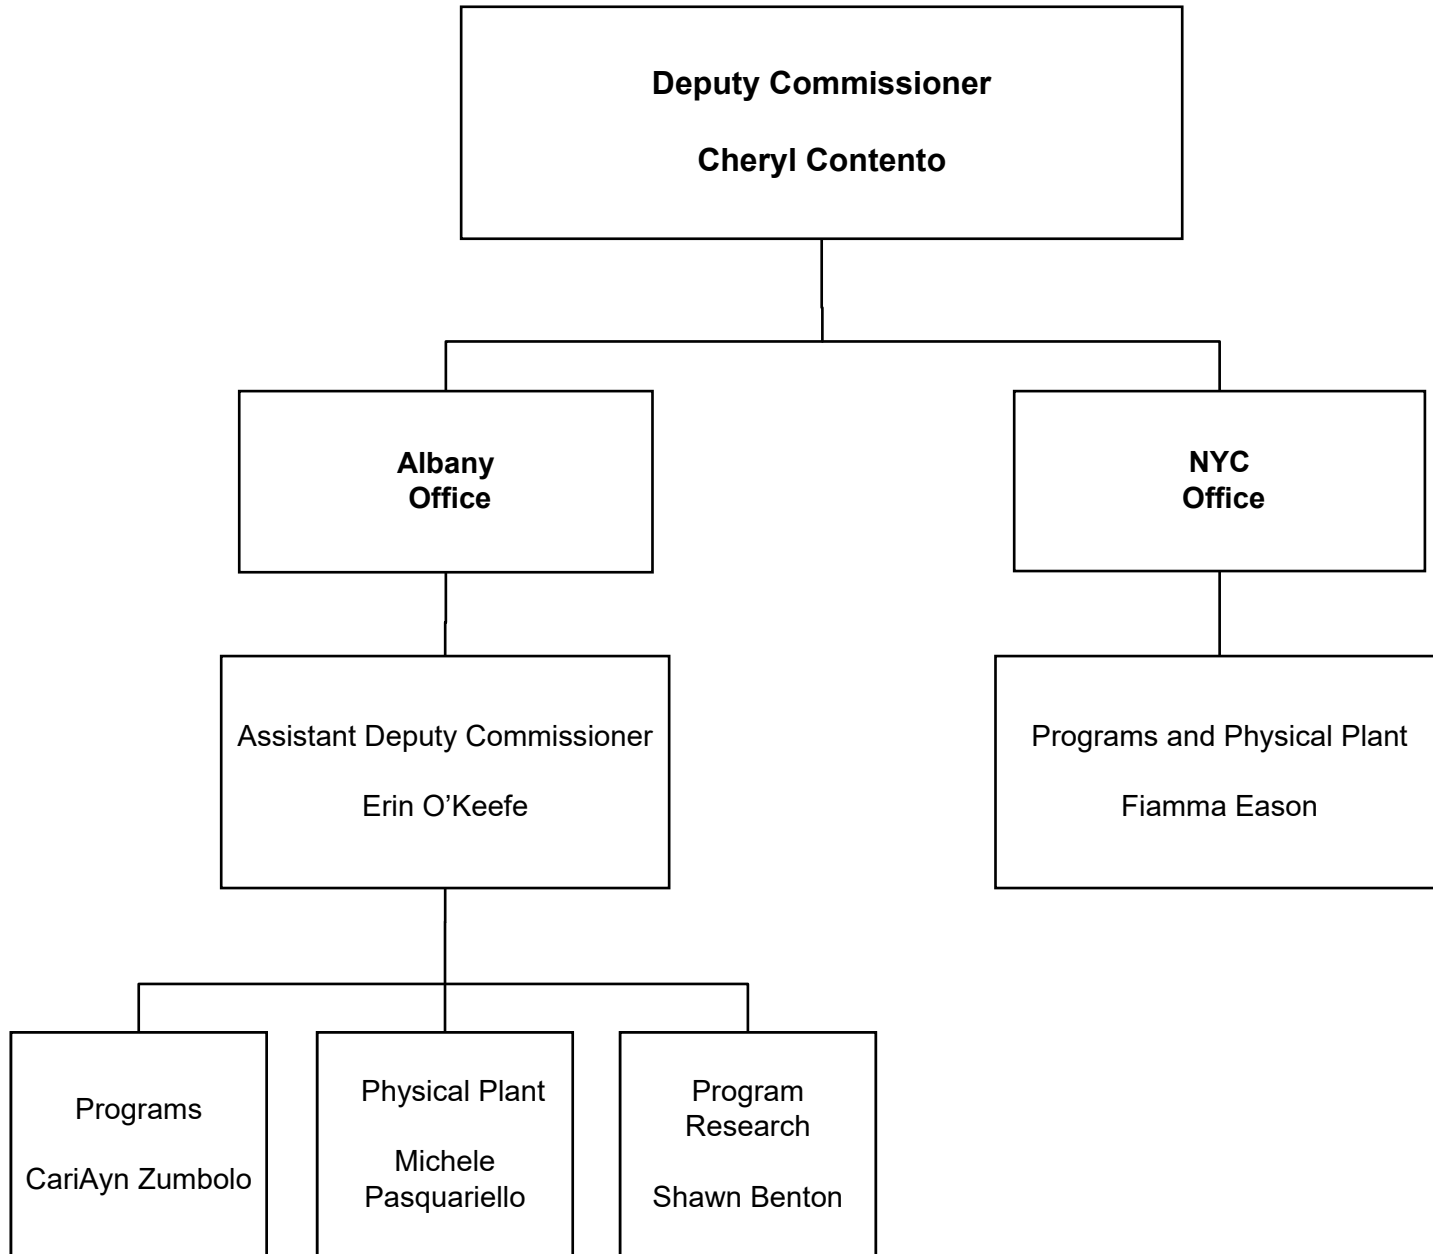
Deputy Commissioner

Cheryl Contento

Albany Office

NYC Office

Assistant Deputy Commissioner

Erin O'Keefe

Programs and Physical Plant

Fiamma Eason

Programs

CariAyn Zumbolo

Physical Plant

Michele Pasquariello

Program Research

Shawn Benton